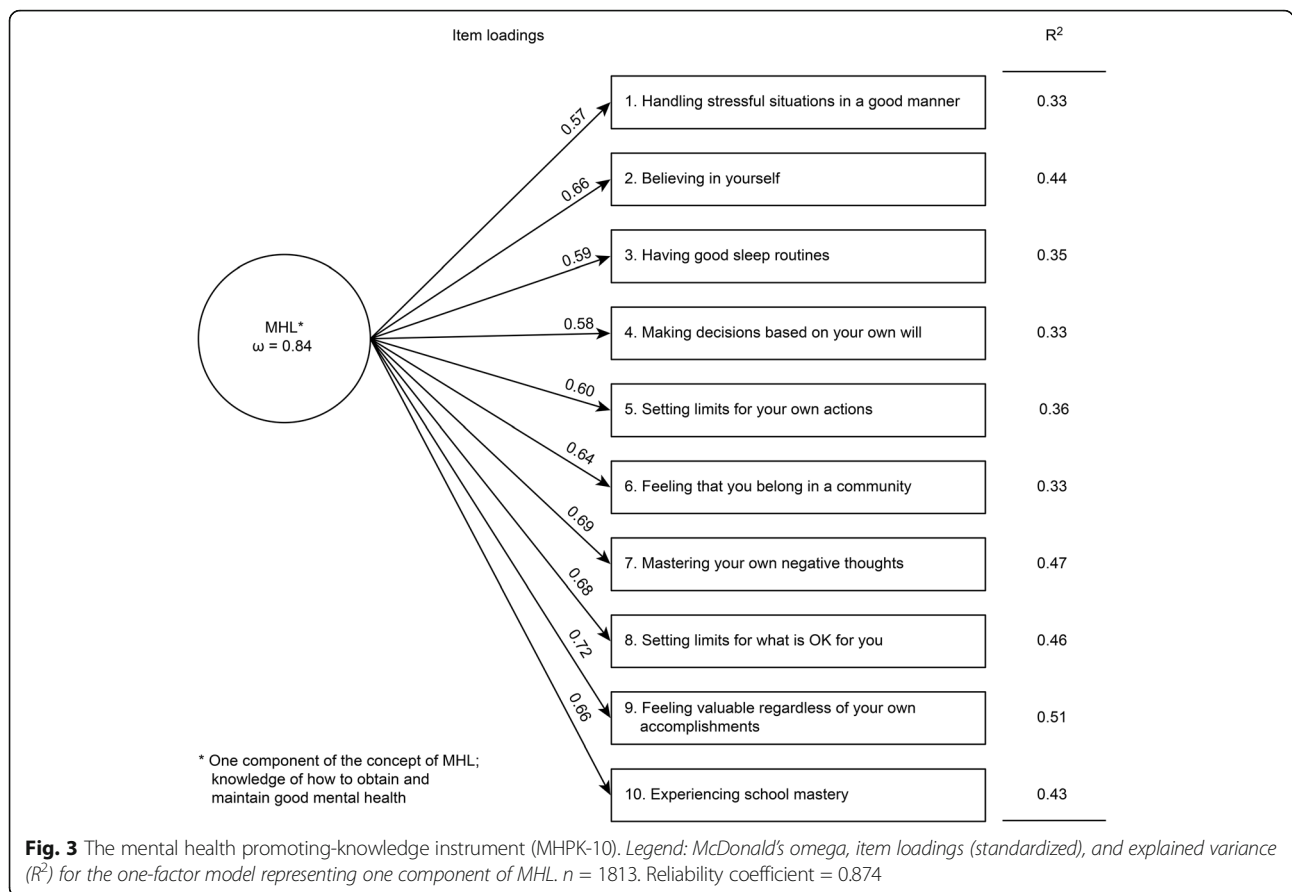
Item loadings

$R^2$

MHL*
ω = 0.84

0.57
1. Handling stressful situations in a good manner
0.33

0.66
2. Believing in yourself
0.44

0.59
3. Having good sleep routines
0.35

0.58
4. Making decisions based on your own will
0.33

0.60
5. Setting limits for your own actions
0.36

0.64
6. Feeling that you belong in a community
0.33

0.69
7. Mastering your own negative thoughts
0.47

0.68
8. Setting limits for what is OK for you
0.46

0.72
9. Feeling valuable regardless of your own accomplishments
0.51

0.66
10. Experiencing school mastery
0.43

* One component of the concept of MHL; knowledge of how to obtain and maintain good mental health

**Fig. 3** The mental health promoting-knowledge instrument (MHPK-10). *Legend: McDonald's omega, item loadings (standardized), and explained variance ($R^2$) for the one-factor model representing one component of MHL*. *n* = 1813. Reliability coefficient = 0.874